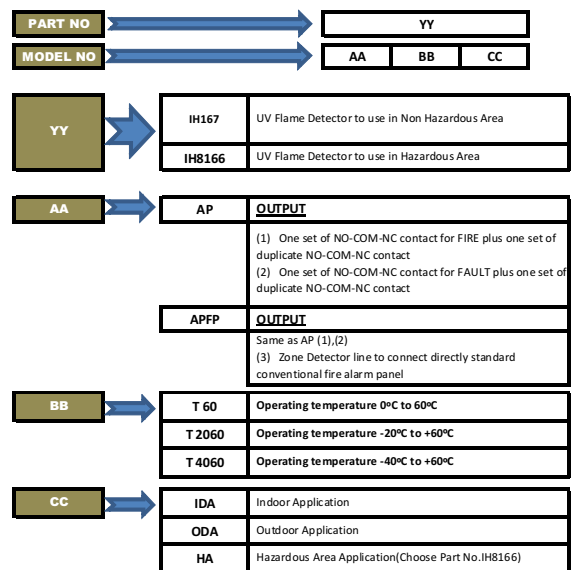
PART NO

YY

MODEL NO

| AA | BB | CC |
|---|---|---|

YY

| IH167 | UV Flame Detector to use in Non Hazardous Area |
|---|---|
| IH8166 | UV Flame Detector to use in Hazardous Area |

AA

| AP | OUTPUT |
|---|---|
| | (1) One set of NO-COM-NC contact for FIRE plus one set of duplicate NO-COM-NC contact (2) One set of NO-COM-NC contact for FAULT plus one set of duplicate NO-COM-NC contact |
| APFP | OUTPUT |
| | Same as AP (1),(2) (3) Zone Detector line to connect directly standard conventional fire alarm panel |

BB

| T 60 | Operating temperature 0ºC to 60ºC |
|---|---|
| T 2060 | Operating temperature -20ºC to +60ºC |
| T 4060 | Operating temperature -40ºC to +60ºC |

CC

| IDA | Indoor Application |
|---|---|
| ODA | Outdoor Application |
| HA | Hazardous Area Application(Choose Part No.IH8166) |